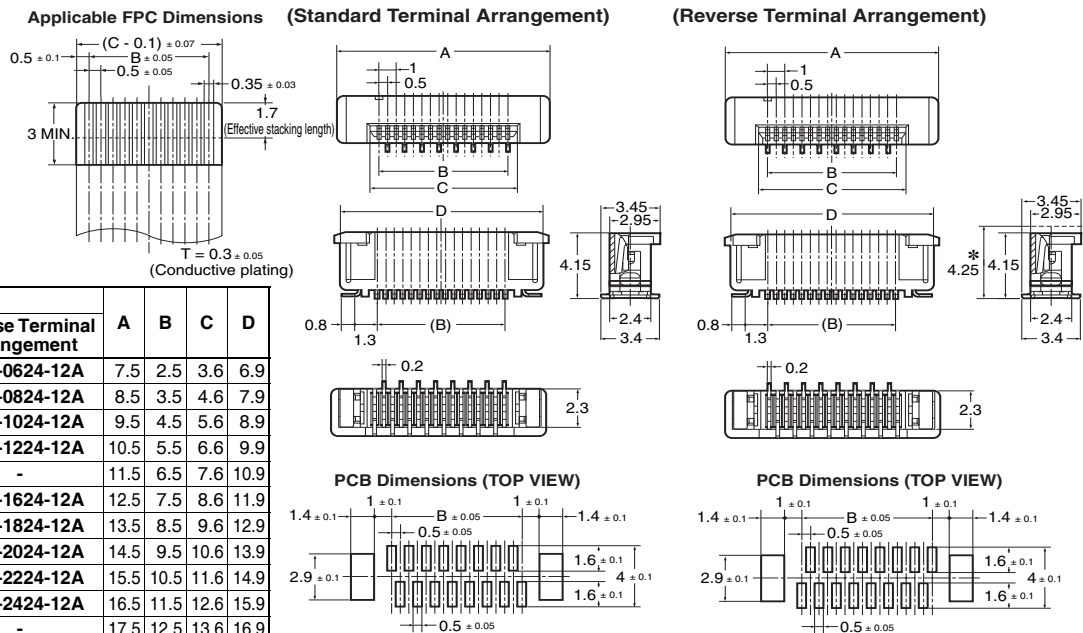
Applicable FPC Dimensions

(C - 0.1) ± 0.07
0.5 ± 0.1
B ± 0.05
0.5 ± 0.05
0.35 ± 0.03
1.7
(Effective stacking length)
3 MIN.
T = 0.3 ± 0.05
(Conductive plating)

| se Terminal ngement | A | B | C | D |
|---|---|---|---|---|
| -0624-12A | 7.5 | 2.5 | 3.6 | 6.9 |
| -0824-12A | 8.5 | 3.5 | 4.6 | 7.9 |
| -1024-12A | 9.5 | 4.5 | 5.6 | 8.9 |
| -1224-12A | 10.5 | 5.5 | 6.6 | 9.9 |
| - | 11.5 | 6.5 | 7.6 | 10.9 |
| -1624-12A | 12.5 | 7.5 | 8.6 | 11.9 |
| -1824-12A | 13.5 | 8.5 | 9.6 | 12.9 |
| -2024-12A | 14.5 | 9.5 | 10.6 | 13.9 |
| -2224-12A | 15.5 | 10.5 | 11.6 | 14.9 |
| -2424-12A | 16.5 | 11.5 | 12.6 | 15.9 |
| - | 17.5 | 12.5 | 13.6 | 16.9 |

(Standard Terminal Arrangement)

A
1
0.5
B
C
D
3.45
2.95
4.15
0.8
1.3
(B)
2.4
3.4
0.2
2.3

PCB Dimensions (TOP VIEW)

1 ± 0.1
1 ± 0.1
1.4 ± 0.1
B ± 0.05
1.4 ± 0.1
0.5 ± 0.05
1.6 ± 0.1
2.9 ± 0.1
4 ± 0.1
1.6 ± 0.1
0.5 ± 0.05

(Reverse Terminal Arrangement)

A
1
0.5
B
C
D
3.45
2.95
*
4.25
4.15
0.8
1.3
(B)
2.4
3.4
0.2
2.3

PCB Dimensions (TOP VIEW)

1 ± 0.1
1 ± 0.1
1.4 ± 0.1
B ± 0.05
1.4 ± 0.1
0.5 ± 0.05
1.6 ± 0.1
2.9 ± 0.1
4 ± 0.1
1.6 ± 0.1
0.5 ± 0.05